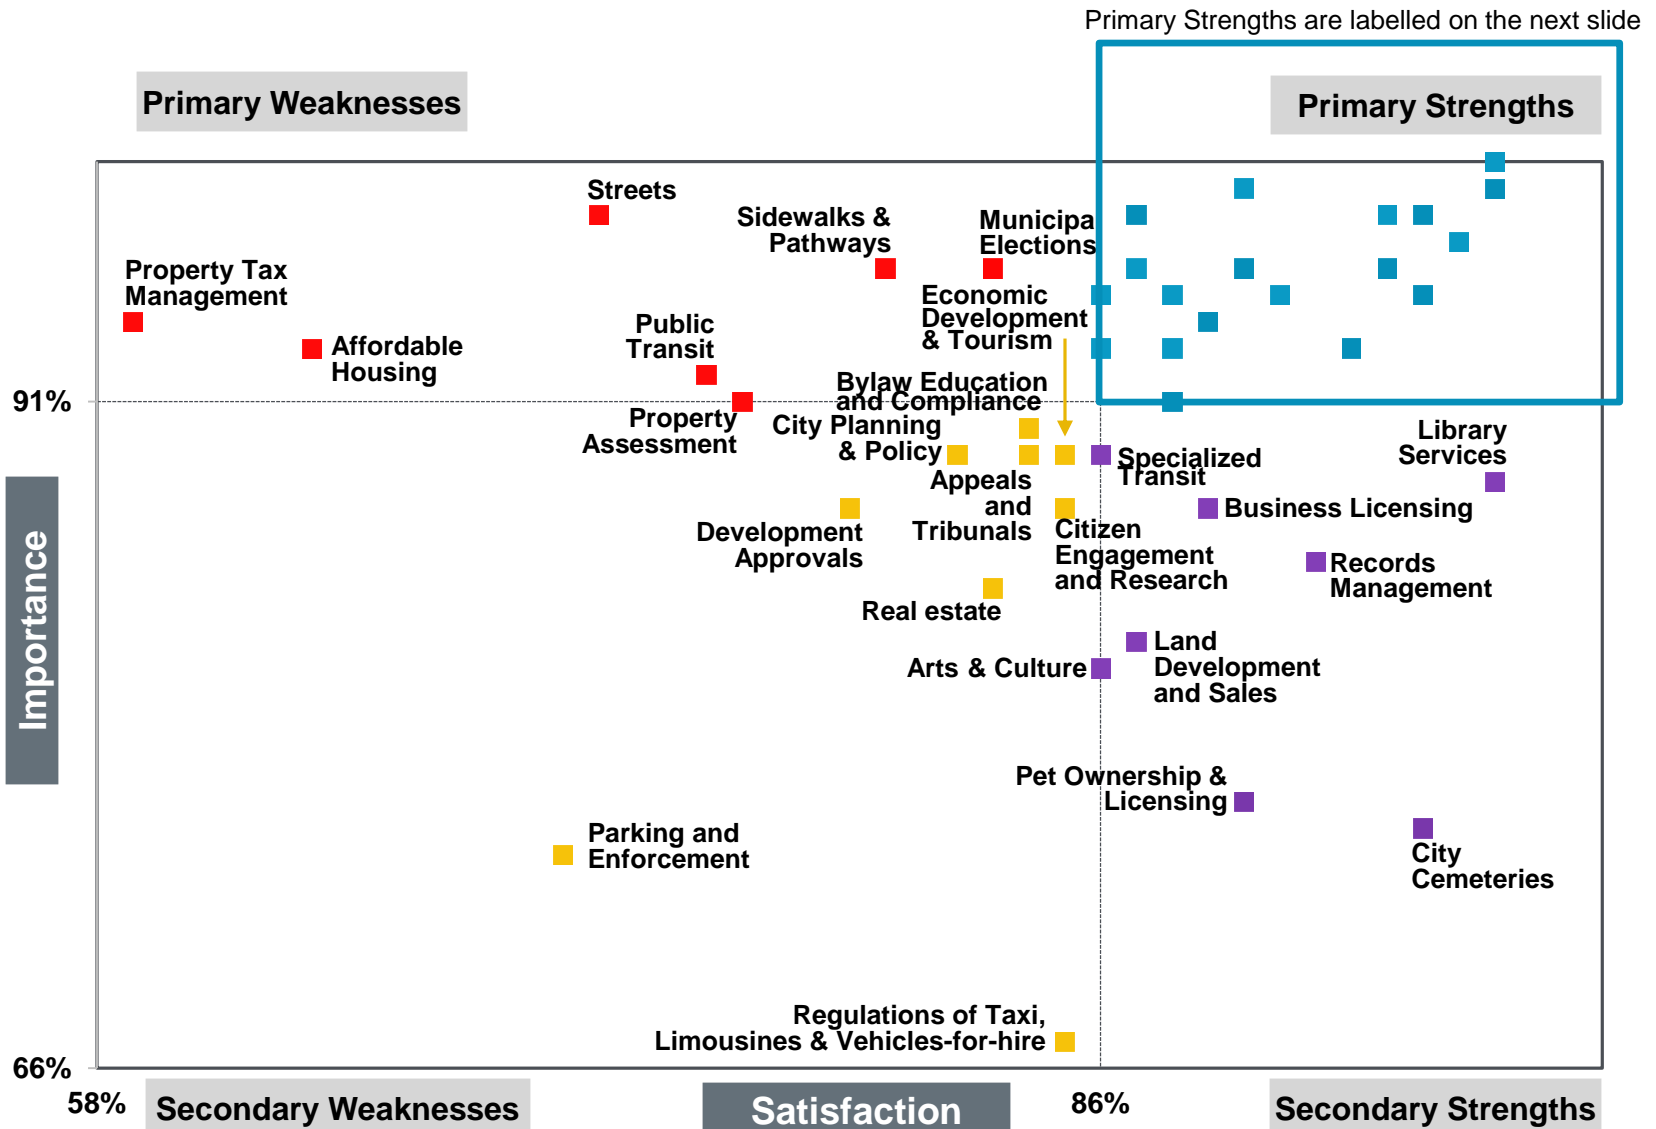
Primary Strengths are labelled on the next slide

Primary Weaknesses

Primary Strengths

Streets

Sidewalks & Pathways

Municipal Elections

Property Tax Management

Affordable Housing

Public Transit

Economic Development & Tourism

91%

Property Assessment

Bylaw Education and Compliance

City Planning & Policy

Specialized Transit

Library Services

Appeals and Tribunals

Business Licensing

Development Approvals

Citizen Engagement and Research

Records Management

Real estate

Arts & Culture

Land Development and Sales

Importance

Pet Ownership & Licensing

Parking and Enforcement

City Cemeteries

Regulations of Taxi, Limousines & Vehicles-for-hire

66%

58%

Secondary Weaknesses

Satisfaction

86%

Secondary Strengths